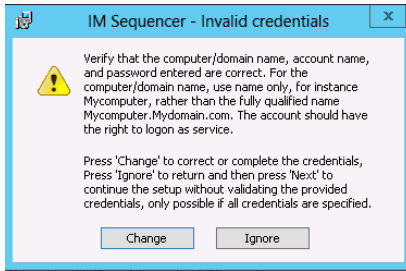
IM Sequencer - Invalid credentials

Verify that the computer/domain name, account name, and password entered are correct. For the computer/domain name, use name only, for instance Mycomputer, rather than the fully qualified name Mycomputer.Mydomain.com. The account should have the right to logon as service.

Press 'Change' to correct or complete the credentials, Press 'Ignore' to return and then press 'Next' to continue the setup without validating the provided credentials, only possible if all credentials are specified.

Change

Ignore